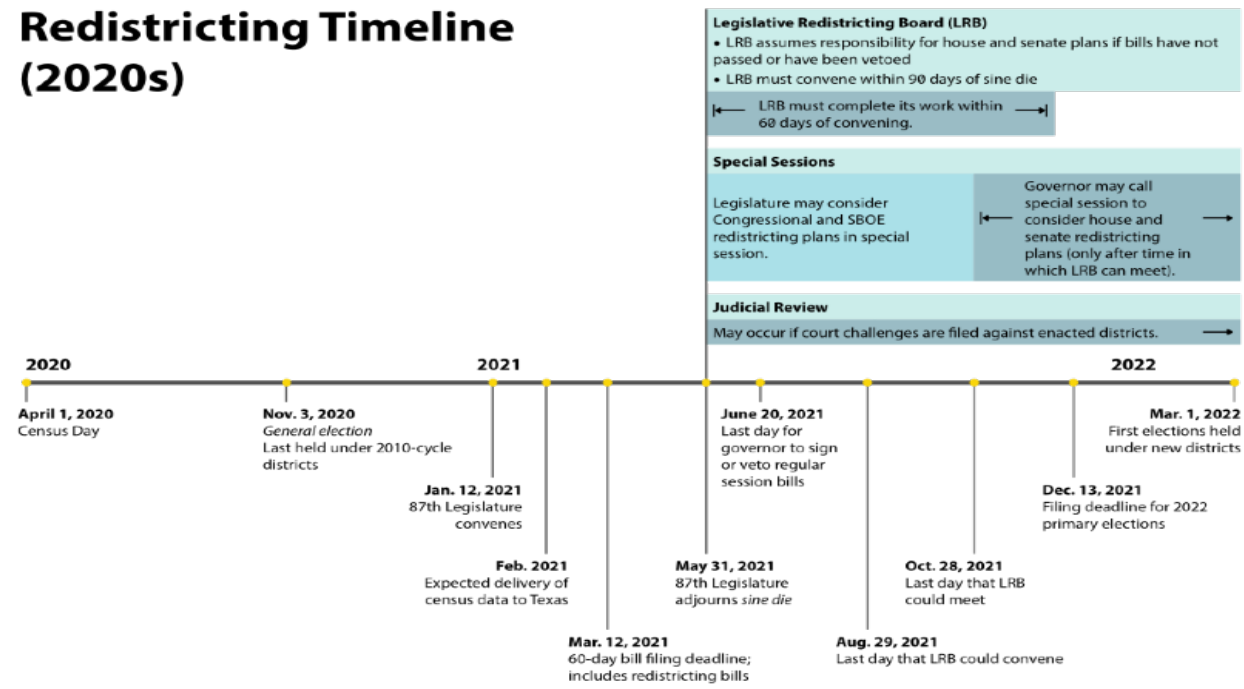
Redistricting Timeline (2020s)

Legislative Redistricting Board (LRB)
• LRB assumes responsibility for house and senate plans if bills have not passed or have been vetoed
• LRB must convene within 90 days of sine die

LRB must complete its work within 60 days of convening.

Special Sessions

Legislature may consider Congressional and SBOE redistricting plans in special session.

Governor may call special session to consider house and senate redistricting plans (only after time in which LRB can meet).

Judicial Review

May occur if court challenges are filed against enacted districts.

2020

2021

2022

April 1, 2020
Census Day

Nov. 3, 2020
General election
Last held under 2010-cycle districts

Jan. 12, 2021
87th Legislature convenes

Feb. 2021
Expected delivery of census data to Texas

Mar. 12, 2021
60-day bill filing deadline; includes redistricting bills

May 31, 2021
87th Legislature adjourns sine die

June 20, 2021
Last day for governor to sign or veto regular session bills

Aug. 29, 2021
Last day that LRB could convene

Oct. 28, 2021
Last day that LRB could meet

Dec. 13, 2021
Filing deadline for 2022 primary elections

Mar. 1, 2022
First elections held under new districts